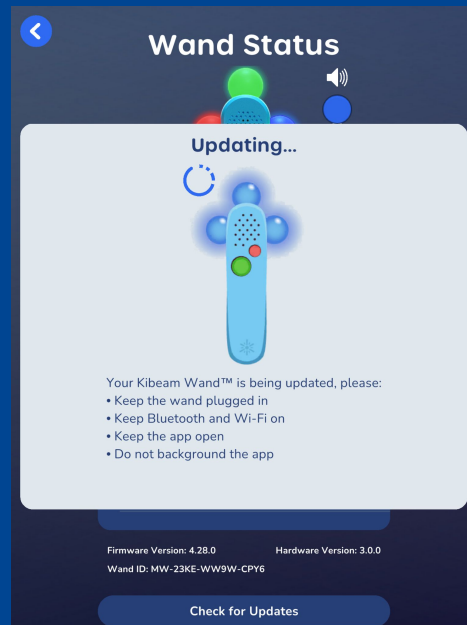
Wand Status

Updating...

Your Kibeam Wand™ is being updated, please:
• Keep the wand plugged in
• Keep Bluetooth and Wi-Fi on
• Keep the app open
• Do not background the app

Firmware Version: 4.28.0

Hardware Version: 3.0.0

Wand ID: MW-23KE-WW9W-CPY6

Check for Updates